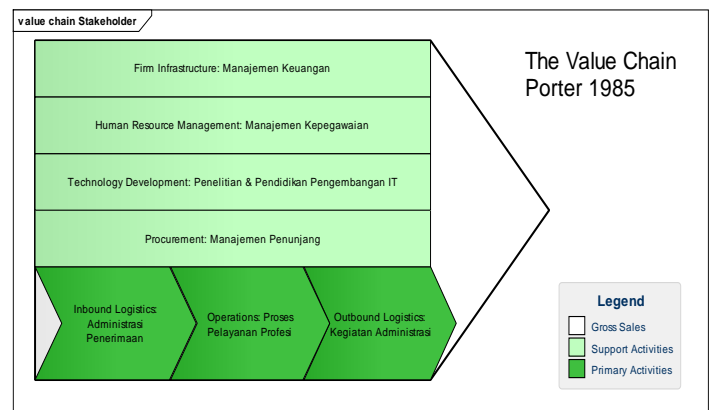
value chain Stakeholder

The Value Chain
Porter 1985

Firm Infrastructure: Manajemen Keuangan

Human Resource Management: Manajemen Kepegawaian

Technology Development: Penelitian & Pendidikan Pengembangan IT

Procurement: Manajemen Penunjang

Inbound Logistics: Administrasi Penerimaan

Operations: Proses Pelayanan Profesi

Outbound Logistics: Kegiatan Administrasi

Legend
Gross Sales
Support Activities
Primary Activities